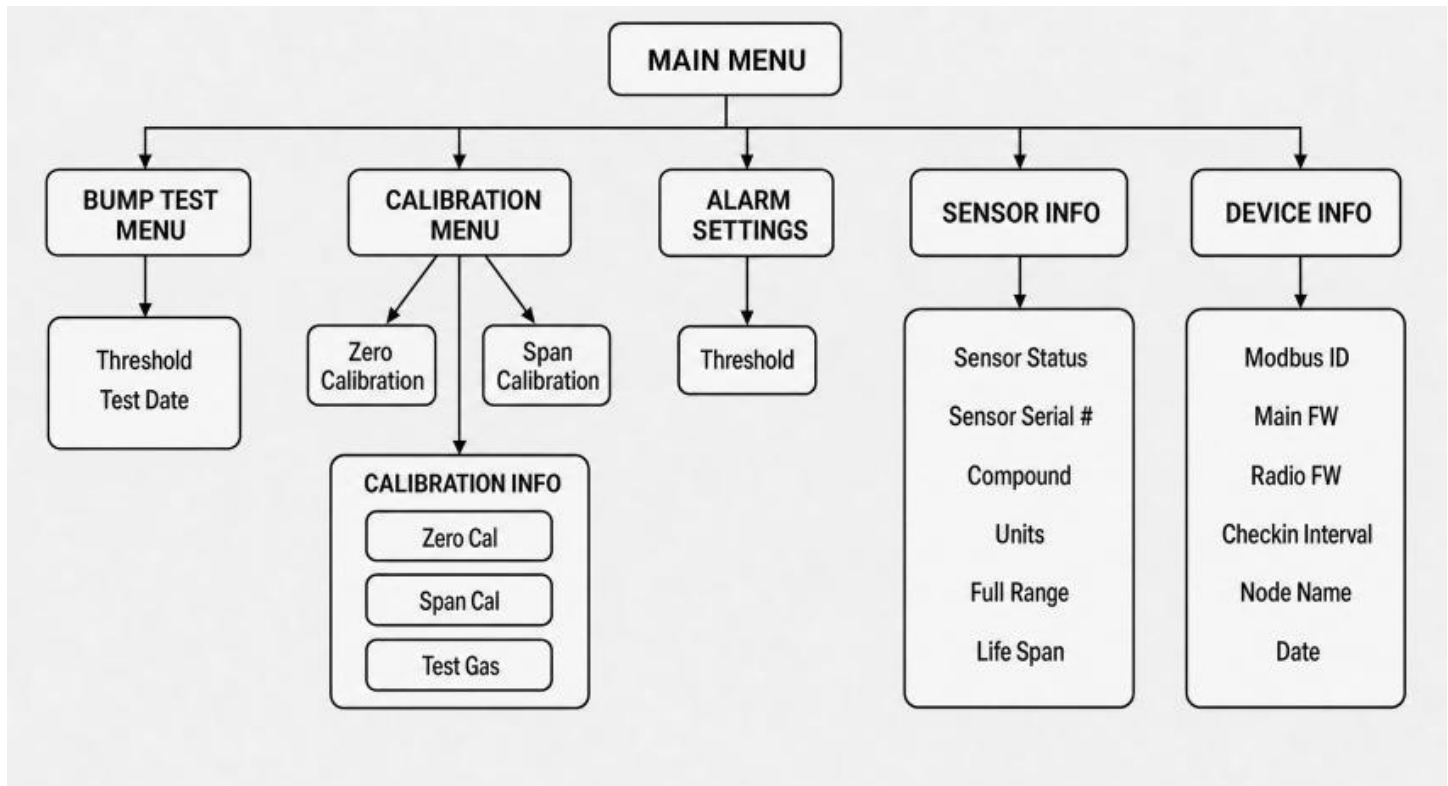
MAIN MENU

BUMP TEST MENU

Threshold
Test Date

CALIBRATION MENU

Zero Calibration

Span Calibration

CALIBRATION INFO

Zero Cal

Span Cal

Test Gas

ALARM SETTINGS

Threshold

SENSOR INFO

Sensor Status
Sensor Serial #
Compound
Units
Full Range
Life Span

DEVICE INFO

Modbus ID
Main FW
Radio FW
Checkin Interval
Node Name
Date